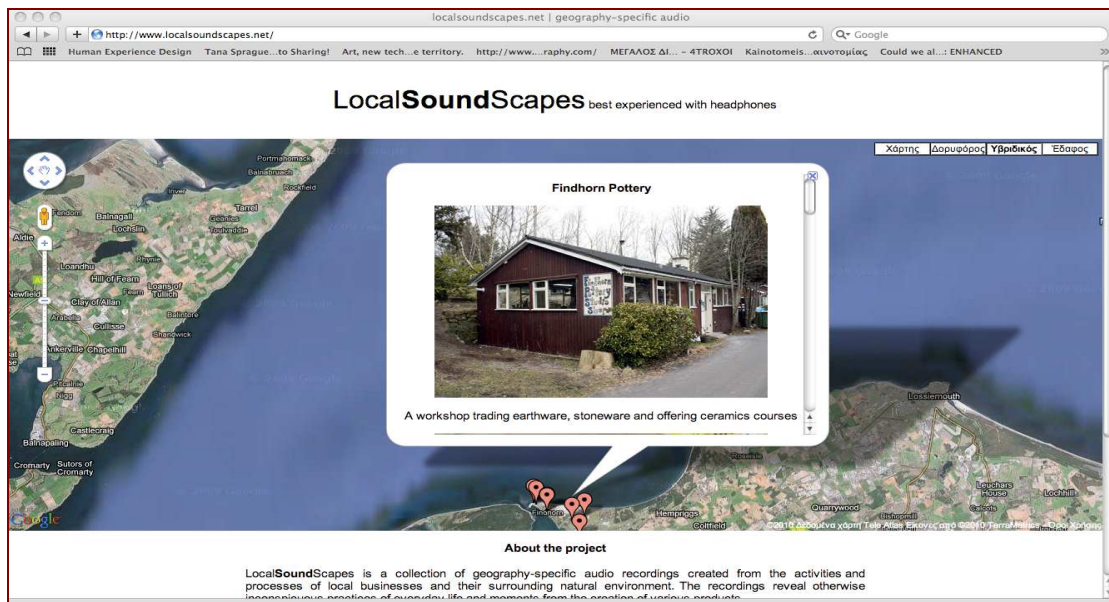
localsoundscapes.net | geography-specific audio

http://www.localsoundscapes.net/

Q- Google

Human Experience Design Tana Sprague...to Sharing! Art, new tech...e territory. http://www....raphy.com/ ΜΕΓΑΛΟΣ ΔΙ... - 4TROXOI Kainotomeis...αινοτομίας Could we al...: ENHANCED

LocalSoundScapes best experienced with headphones

Χάρτης Δορυφόρος Υβριδικός Έδαφος

Portmahomack
Balnabruach
Rockfield
Tarrel
Balnagall
Geanies
Lochslin
Loandhu
Hill of Fearn
Loans of Tullich
Clay of Allan
Arabella
Culisse
Shandwick
Ankerville Chapelhill
Pitcalnie
Nigg
Castlecraig
Balnapaling
Cromarty
Sutors of Cromarty
Newfield
Aldie
Findhorn
Hempriggs
Coltfield
Quarrywood
Lossiemouth
Leuchars House
Lochhill

Findhorn Pottery

A workshop trading earthware, stoneware and offering ceramics courses

©2010 Δεδομένα χάρτη Tele Atlas Εικόνες από ©2010 TerraMetrics - Όροι Χρήσης

Google

About the project

LocalSoundScapes is a collection of geography-specific audio recordings created from the activities and processes of local businesses and their surrounding natural environment. The recordings reveal otherwise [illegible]